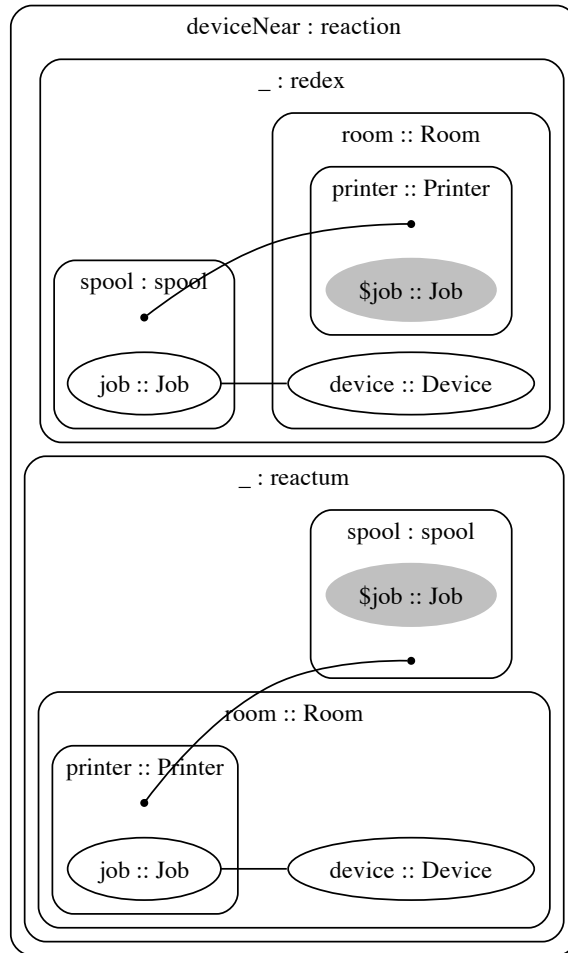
deviceNear : reaction

_ : redex

room :: Room

printer :: Printer

spool : spool

$job :: Job

job :: Job

device :: Device

_ : reactum

spool : spool

$job :: Job

room :: Room

printer :: Printer

job :: Job

device :: Device